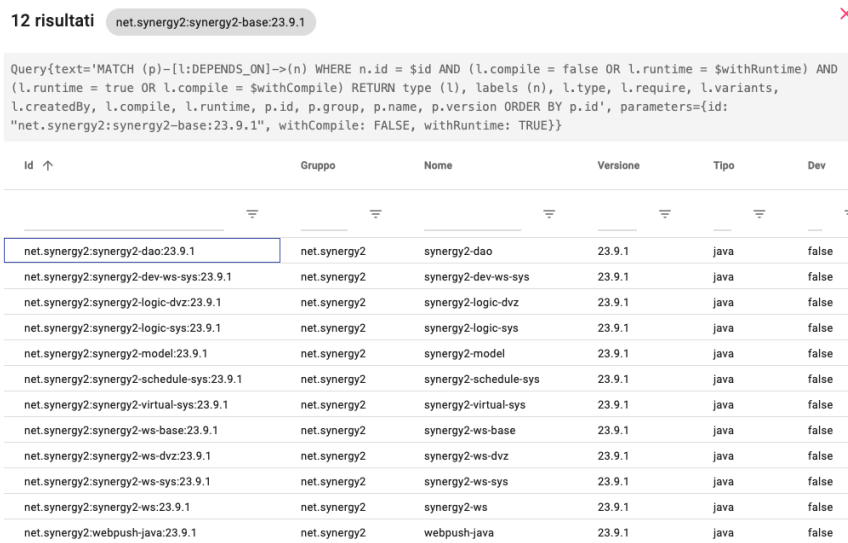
12 risultati net.synergy2:synergy2-base:23.9.1

×

Query{text='MATCH (p)-[l:DEPENDS_ON]->(n) WHERE n.id = $id AND (l.compile = false OR l.runtime = $withRuntime) AND (l.runtime = true OR l.compile = $withCompile) RETURN type (l), labels (n), l.type, l.require, l.variants, l.createdBy, l.compile, l.runtime, p.id, p.group, p.name, p.version ORDER BY p.id', parameters={id: "net.synergy2:synergy2-base:23.9.1", withCompile: FALSE, withRuntime: TRUE}}

| Id ↑ | Gruppo | Nome | Versione | Tipo | Dev |
|---|---|---|---|---|---|
| net.synergy2:synergy2-dao:23.9.1 | net.synergy2 | synergy2-dao | 23.9.1 | java | false |
| net.synergy2:synergy2-dev-ws-sys:23.9.1 | net.synergy2 | synergy2-dev-ws-sys | 23.9.1 | java | false |
| net.synergy2:synergy2-logic-dvz:23.9.1 | net.synergy2 | synergy2-logic-dvz | 23.9.1 | java | false |
| net.synergy2:synergy2-logic-sys:23.9.1 | net.synergy2 | synergy2-logic-sys | 23.9.1 | java | false |
| net.synergy2:synergy2-model:23.9.1 | net.synergy2 | synergy2-model | 23.9.1 | java | false |
| net.synergy2:synergy2-schedule-sys:23.9.1 | net.synergy2 | synergy2-schedule-sys | 23.9.1 | java | false |
| net.synergy2:synergy2-virtual-sys:23.9.1 | net.synergy2 | synergy2-virtual-sys | 23.9.1 | java | false |
| net.synergy2:synergy2-ws-base:23.9.1 | net.synergy2 | synergy2-ws-base | 23.9.1 | java | false |
| net.synergy2:synergy2-ws-dvz:23.9.1 | net.synergy2 | synergy2-ws-dvz | 23.9.1 | java | false |
| net.synergy2:synergy2-ws-sys:23.9.1 | net.synergy2 | synergy2-ws-sys | 23.9.1 | java | false |
| net.synergy2:synergy2-ws:23.9.1 | net.synergy2 | synergy2-ws | 23.9.1 | java | false |
| net.synergy2:webpush-java:23.9.1 | net.synergy2 | webpush-java | 23.9.1 | java | false |